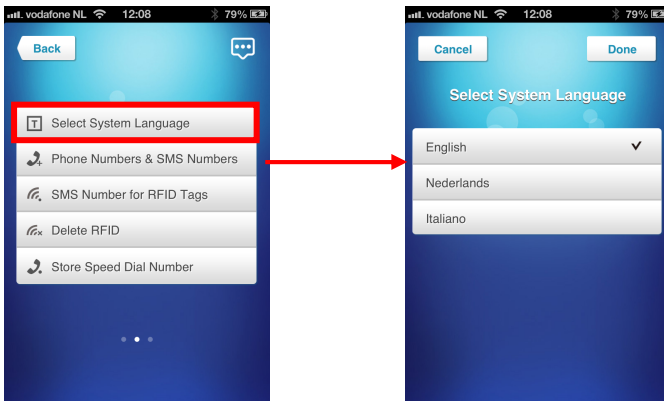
vodafone NL 12:08 79%

Back

T Select System Language

Phone Numbers & SMS Numbers

SMS Number for RFID Tags

Delete RFID

Store Speed Dial Number

vodafone NL 12:08 79%

Cancel

Done

Select System Language

English ✓

Nederlands

Italiano